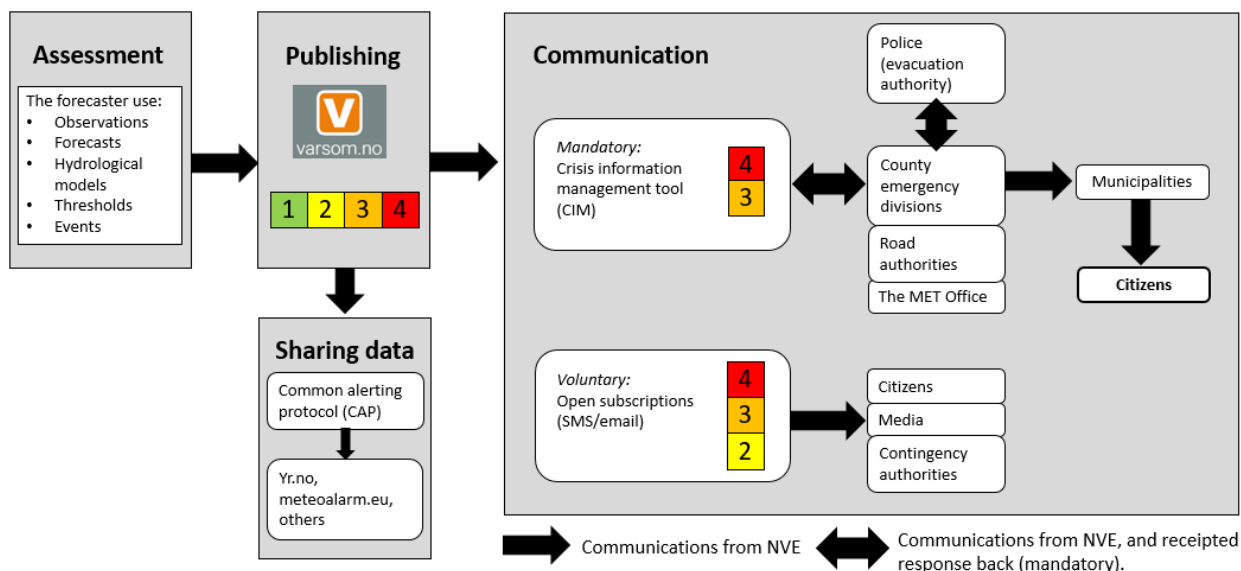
Assessment

The forecaster use:
- Observations
- Forecasts
- Hydrological models
- Thresholds
- Events

Publishing

V
varsom.no

1 2 3 4

Sharing data

Common alerting protocol (CAP)

Yr.no, meteoalarm.eu, others

Communication

Mandatory:
Crisis information management tool (CIM)

4
3

Police (evacuation authority)

County emergency divisions

Road authorities

The MET Office

Municipalities

Citizens

Voluntary:
Open subscriptions (SMS/email)

4
3
2

Citizens

Media

Contingency authorities

Communications from NVE

Communications from NVE, and receipted response back (mandatory).